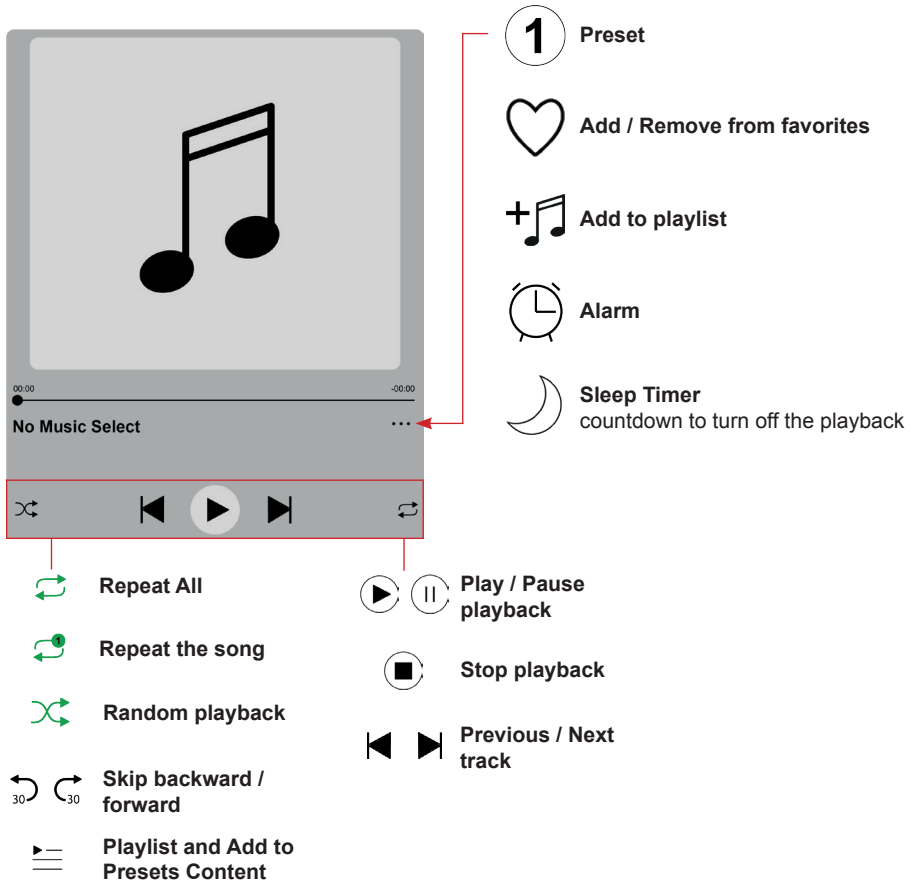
00:00

-00:00

No Music Select

1 Preset

Add / Remove from favorites

Add to playlist

Alarm

Sleep Timer
countdown to turn off the playback

Repeat All

1 Repeat the song

Random playback

30 30 Skip backward / forward

Playlist and Add to Presets Content

Play / Pause playback

Stop playback

Previous / Next track